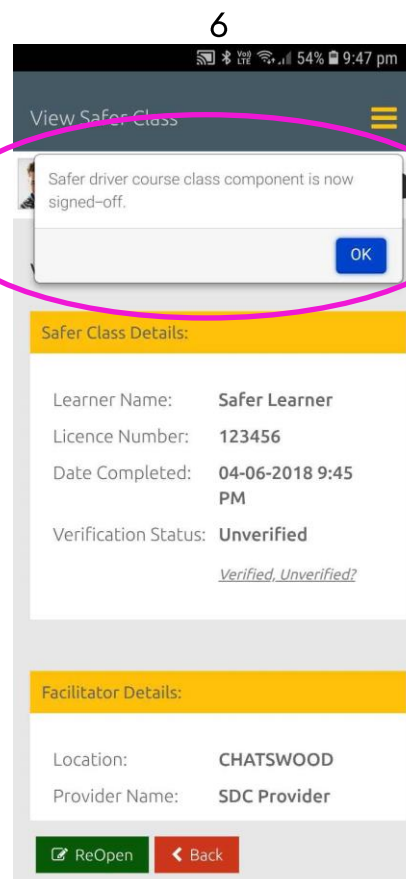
6

54% 9:47 pm

View Safer Class

Safer driver course class component is now signed-off.

OK

Safer Class Details:

| Learner Name: | Safer Learner |
|---|---|
| Licence Number: | 123456 |
| Date Completed: | 04-06-2018 9:45 PM |
| Verification Status: | Unverified |
| | Verified, Unverified? |

Facilitator Details:

| Location: | CHATSWOOD |
|---|---|
| Provider Name: | SDC Provider |

ReOpen

Back